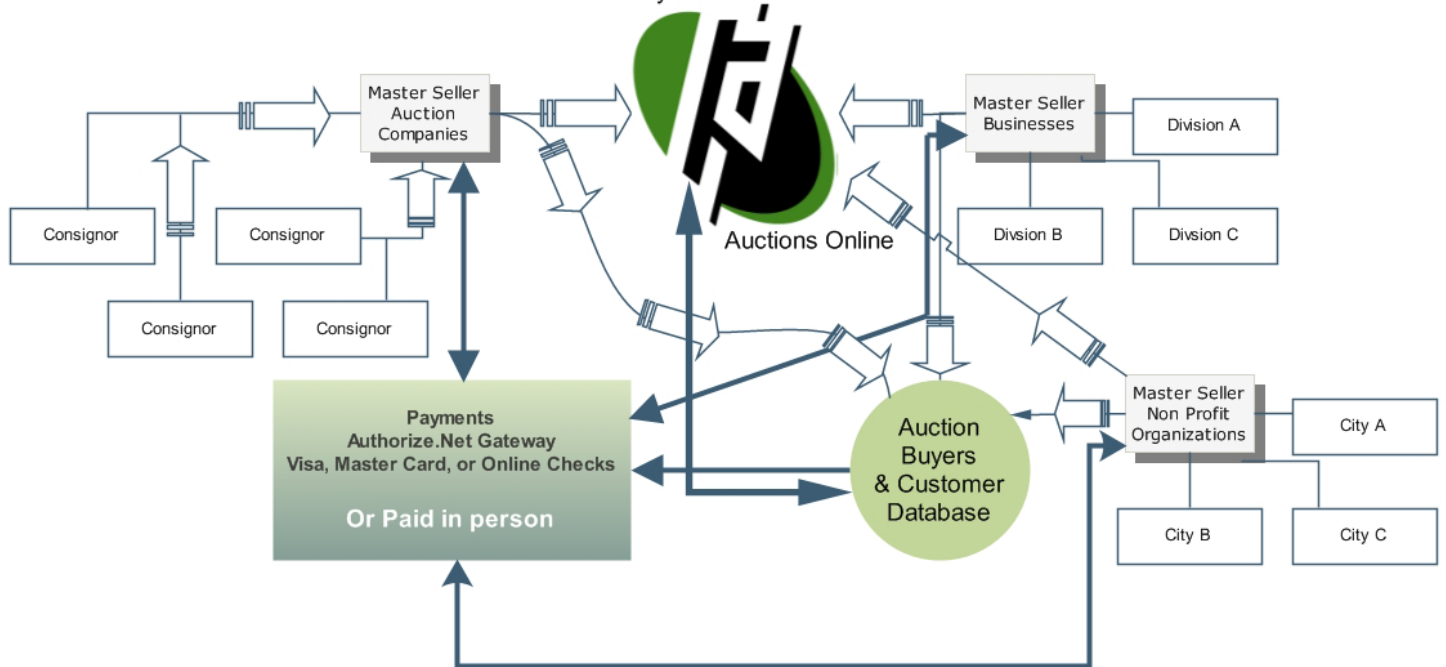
Master Seller Auction Companies

Auctions Online

Master Seller Businesses

Division A

Consignor

Consignor

Divsion B

Divsion C

Consignor

Consignor

Payments
Authorize.Net Gateway
Visa, Master Card, or Online Checks

Or Paid in person

Auction Buyers & Customer Database

Master Seller Non Profit Organizations

City A

City B

City C